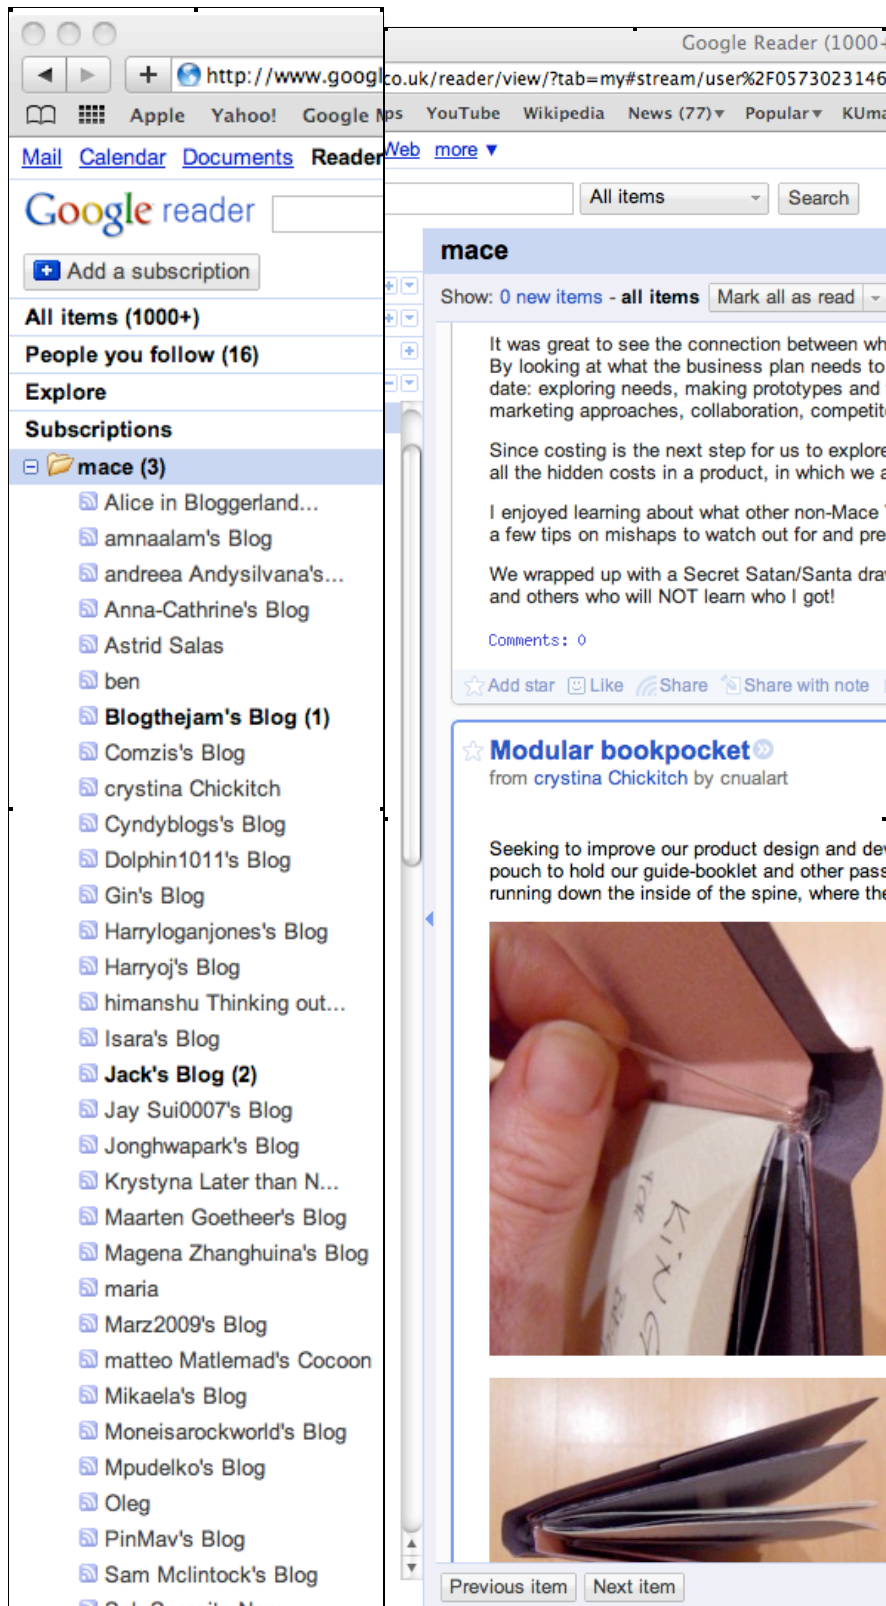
Google Reader (1000+

http://www.googl co.uk/reader/view/?tab=my#stream/user%2F0573023146

Apple Yahoo! Google Maps YouTube Wikipedia News (77) Popular KUma

Mail Calendar Documents Reader Web more ▼

Google reader

All items Search

Add a subscription

All items (1000+)

People you follow (16)

Explore

Subscriptions

mace (3)

Alice in Bloggerland...

amnaalam's Blog

andreea Andysilvana's...

Anna-Cathrine's Blog

Astrid Salas

ben

Blogthejam's Blog (1)

Comzis's Blog

crystina Chickitch

Cyndyblogs's Blog

Dolphin1011's Blog

Gin's Blog

Harryloganjones's Blog

Harryoj's Blog

himanshu Thinking out...

Isara's Blog

Jack's Blog (2)

Jay Sui0007's Blog

Jonghwapark's Blog

Krystyna Later than N...

Maarten Goetheer's Blog

Magena Zhanghuina's Blog

maria

Marz2009's Blog

matteo Matlemad's Cocoon

Mikaela's Blog

Moneisarockworld's Blog

Mpudelko's Blog

Oleg

PinMav's Blog

Sam Mclintock's Blog

mace

Show: 0 new items - all items Mark all as read

It was great to see the connection between wh
By looking at what the business plan needs to
date: exploring needs, making prototypes and
marketing approaches, collaboration, competit

Since costing is the next step for us to explore
all the hidden costs in a product, in which we a

I enjoyed learning about what other non-Mace
a few tips on mishaps to watch out for and pre

We wrapped up with a Secret Satan/Santa dra
and others who will NOT learn who I got!

Comments: 0

Add star Like Share Share with note

Modular bookpocket
from crystina Chickitch by cnualart

Seeking to improve our product design and de
pouch to hold our guide-booklet and other pass
running down the inside of the spine, where the

Previous item Next item